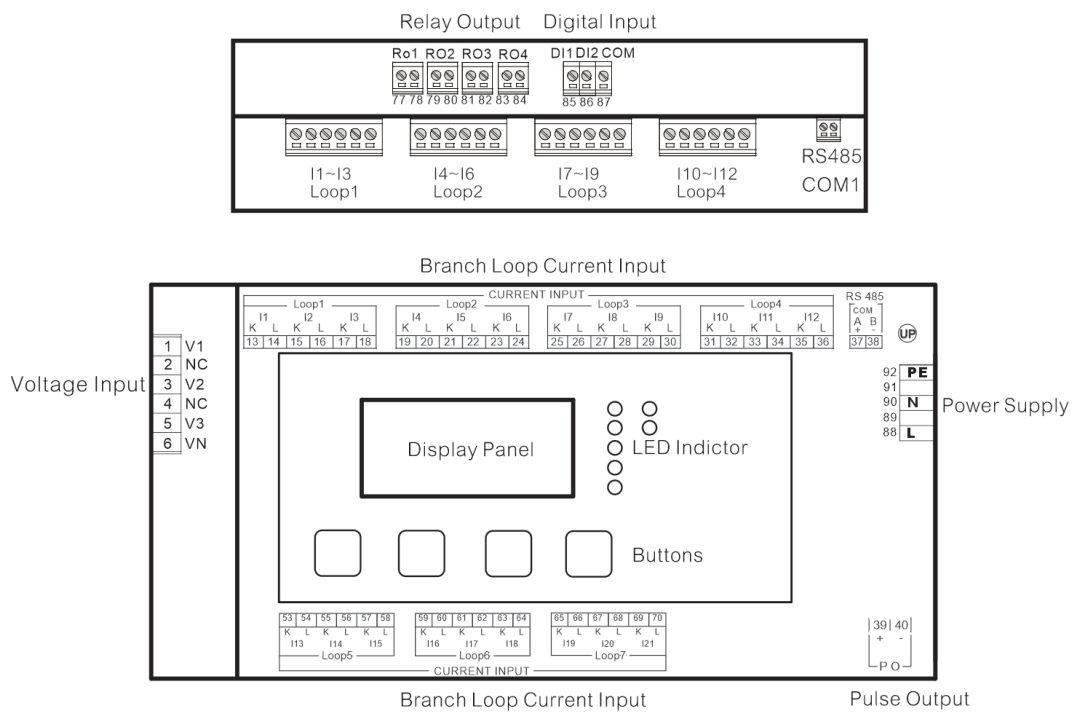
Relay Output Digital Input

Ro1 RO2 RO3 RO4
77 78 79 80 81 82 83 84

DI1 DI2 COM
85 86 87

I1~I3
Loop1

I4~I6
Loop2

I7~I9
Loop3

I10~I12
Loop4

RS485
COM1

Branch Loop Current Input

CURRENT INPUT

Loop1
I1 I2 I3
K L K L K L
13 14 15 16 17 18

Loop2
I4 I5 I6
K L K L K L
19 20 21 22 23 24

Loop3
I7 I8 I9
K L K L K L
25 26 27 28 29 30

Loop4
I10 I11 I12
K L K L K L
31 32 33 34 35 36

RS 485
COM
A B
+ -
37 38

UP

Voltage Input

| 1 | V1 |
|---|---|
| 2 | NC |
| 3 | V2 |
| 4 | NC |
| 5 | V3 |
| 6 | VN |

Display Panel

LED Indictor

Buttons

92 PE
91
90 N
89
88 L

Power Supply

53 54 55 56 57 58
K L K L K L
I13 I14 I15
Loop5

59 60 61 62 63 64
K L K L K L
I16 I17 I18
Loop6

65 66 67 68 69 70
K L K L K L
I19 I20 I21
Loop7

CURRENT INPUT

39 40
+ -
PO

Branch Loop Current Input

Pulse Output